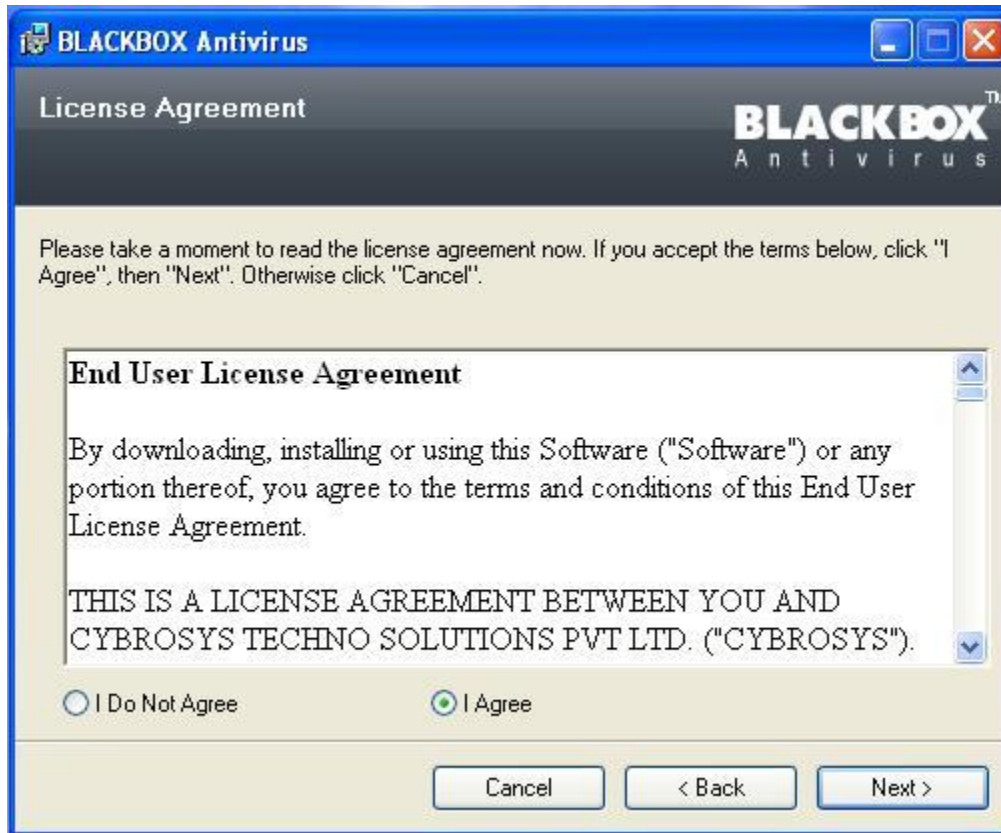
BLACKBOX Antivirus

License Agreement

BLACKBOX™
Antivirus

Please take a moment to read the license agreement now. If you accept the terms below, click "I Agree", then "Next". Otherwise click "Cancel".

End User License Agreement

By downloading, installing or using this Software ("Software") or any portion thereof, you agree to the terms and conditions of this End User License Agreement.

THIS IS A LICENSE AGREEMENT BETWEEN YOU AND CYBROSYS TECHNO SOLUTIONS PVT LTD. ("CYBROSYS").

I Do Not Agree

I Agree

Cancel

< Back

Next >